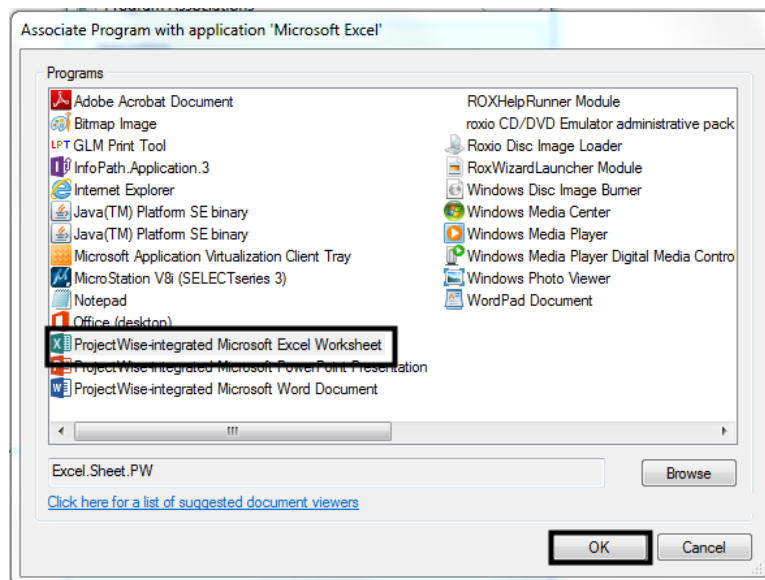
Associate Program with application 'Microsoft Excel'

Programs

Adobe Acrobat Document
Bitmap Image
GLM Print Tool
InfoPath.Application.3
Internet Explorer
Java(TM) Platform SE binary
Java(TM) Platform SE binary
Microsoft Application Virtualization Client Tray
MicroStation V8i (SELECTseries 3)
Notepad
Office (desktop)
ProjectWise-integrated Microsoft Excel Worksheet
ProjectWise-integrated Microsoft PowerPoint Presentation
ProjectWise-integrated Microsoft Word Document

ROXHelpRunner Module
roxio CD/DVD Emulator administrative pack
Roxio Disc Image Loader
RoxWizardLauncher Module
Windows Disc Image Burner
Windows Media Center
Windows Media Player
Windows Media Player Digital Media Contro
Windows Photo Viewer
WordPad Document

III

Excel.Sheet.PW

Browse

Click here for a list of suggested document viewers

OK

Cancel